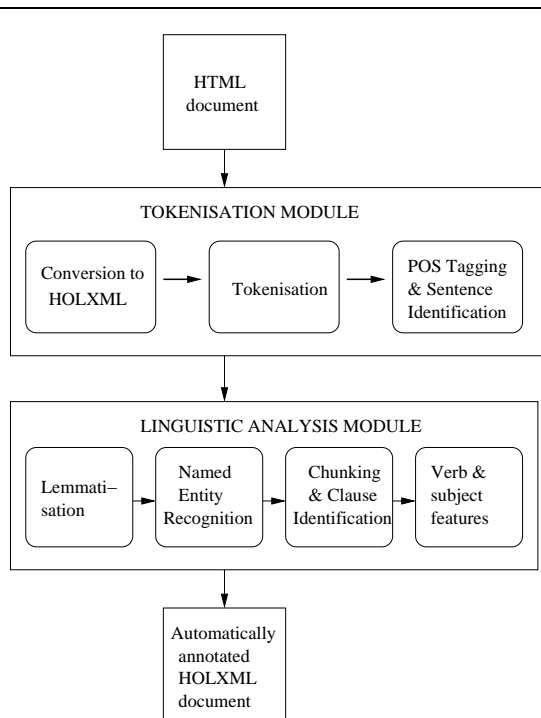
HTML document

TOKENISATION MODULE

Conversion to HOLXML

Tokenisation

POS Tagging & Sentence Identification

LINGUISTIC ANALYSIS MODULE

Lemmatisation

Named Entity Recognition

Chunking & Clause Identification

Verb & subject features

Automatically annotated HOLXML document